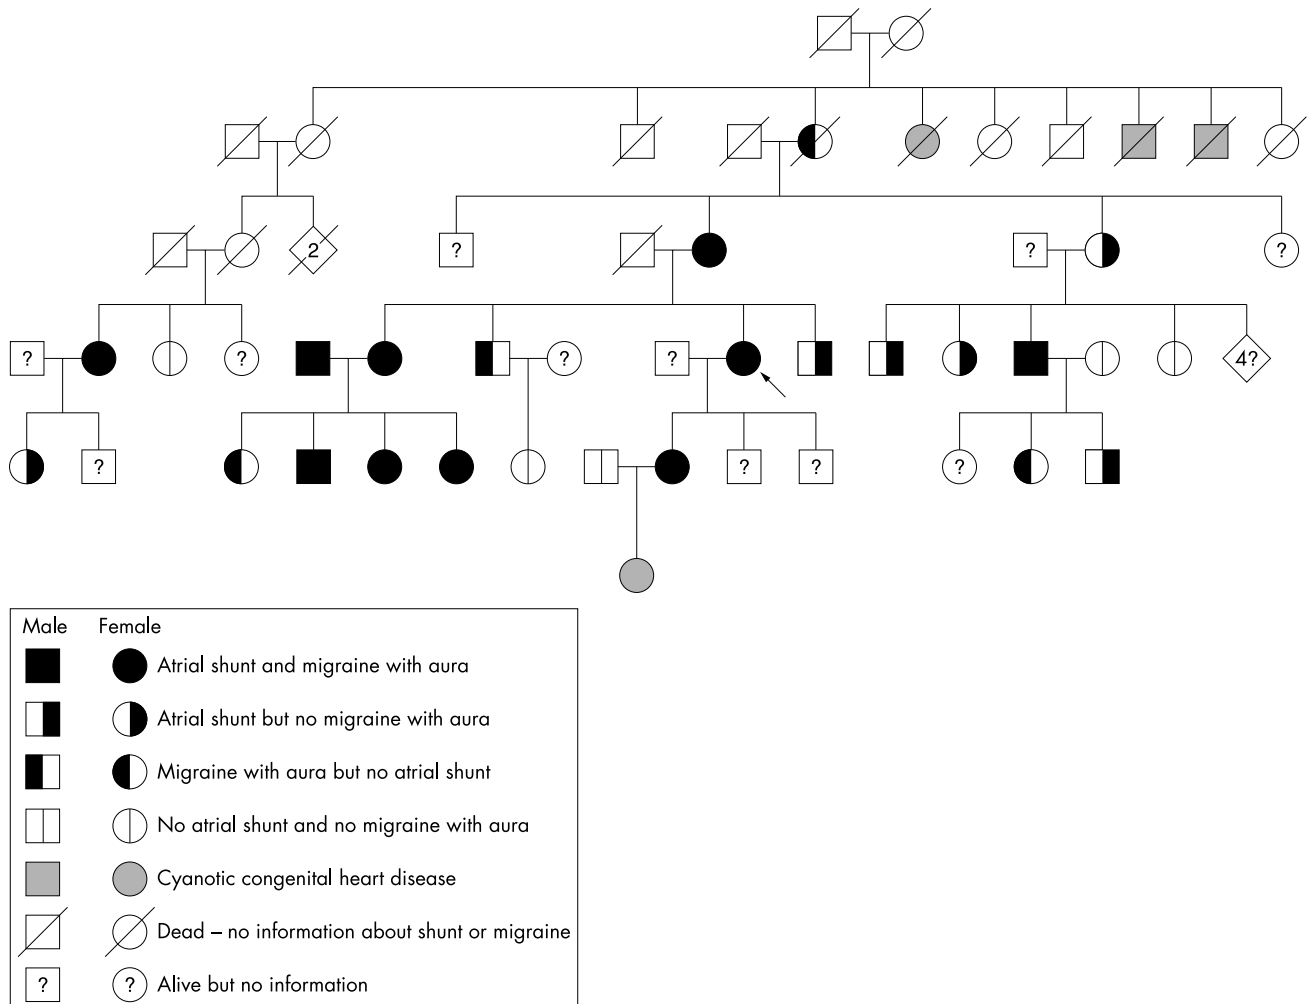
2

?

?

?

?

?

?

?

4?

?

?

?

?

?

Male Female

Atrial shunt and migraine with aura

Atrial shunt but no migraine with aura

Migraine with aura but no atrial shunt

No atrial shunt and no migraine with aura

Cyanotic congenital heart disease

Dead – no information about shunt or migraine

? ? Alive but no information